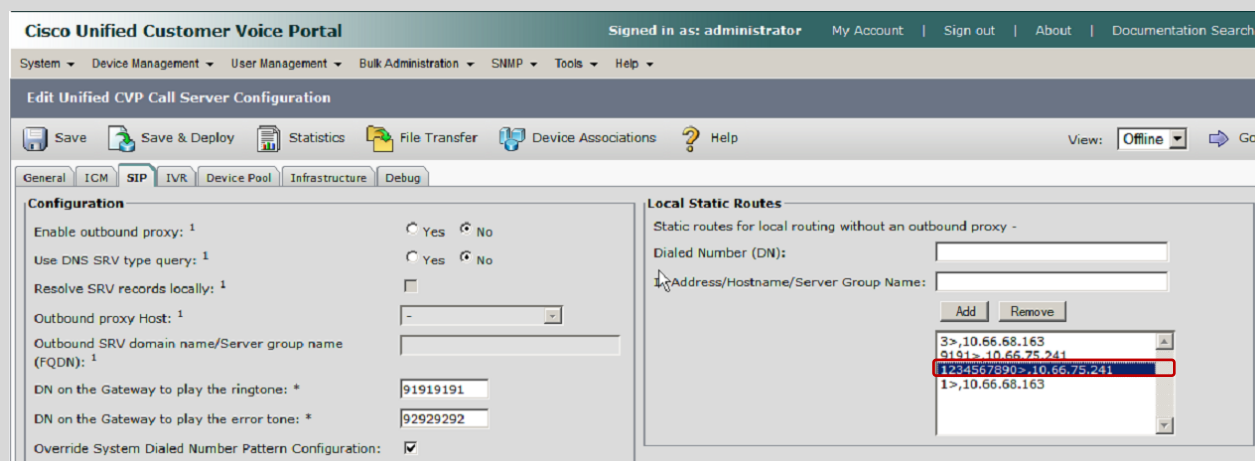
Cisco Unified Customer Voice Portal

Signed in as: administrator | My Account | Sign out | About | Documentation Search

System ▾ Device Management ▾ User Management ▾ Bulk Administration ▾ SNMP ▾ Tools ▾ Help ▾

Edit Unified CVP Call Server Configuration

Save | Save & Deploy | Statistics | File Transfer | Device Associations | Help

View: Offline | Go

General | ICM | SIP | IVR | Device Pool | Infrastructure | Debug

Configuration

Enable outbound proxy: $^1$ Yes No

Use DNS SRV type query: $^1$ Yes No

Resolve SRV records locally: $^1$

Outbound proxy Host: $^1$ -

Outbound SRV domain name/Server group name (FQDN): $^1$

DN on the Gateway to play the ringtone: * 91919191

DN on the Gateway to play the error tone: * 92929292

Override System Dialed Number Pattern Configuration:

Local Static Routes

Static routes for local routing without an outbound proxy -

Dialed Number (DN):

IP Address/Hostname/Server Group Name:

Add Remove

3>,10.66.68.163
9191>,10.66.75.241
1234567890>,10.66.75.241
1>,10.66.68.163